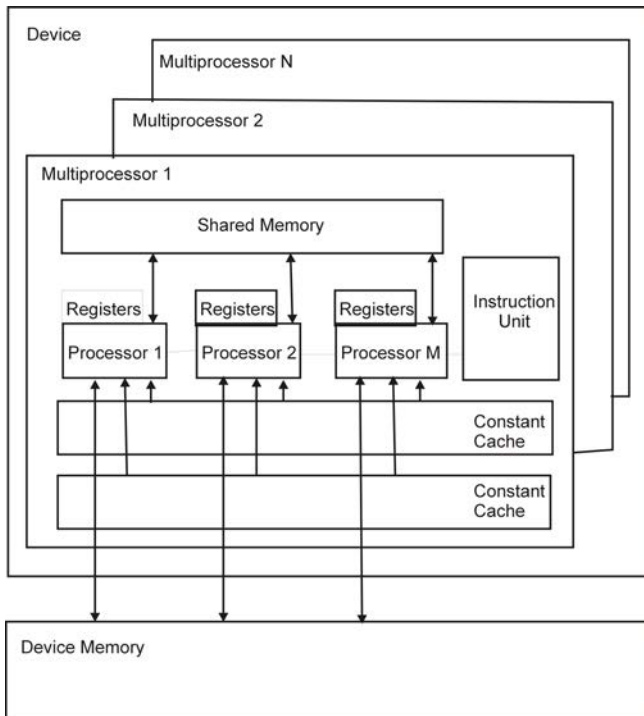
Device

Multiprocessor N

Multiprocessor 2

Multiprocessor 1

Shared Memory

Registers

Registers

Registers

Processor 1

Processor 2

Processor M

Instruction Unit

Constant Cache

Constant Cache

Device Memory